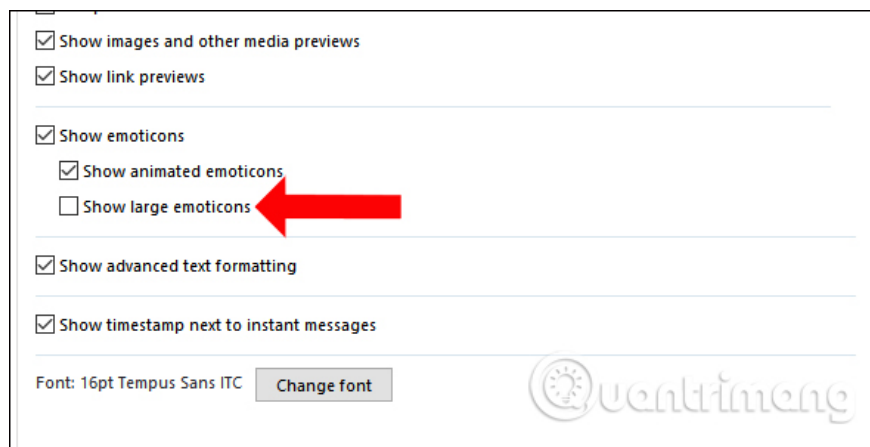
Show images and other media previews

Show link previews

Show emoticons

Show animated emoticons

Show large emoticons

Show advanced text formatting

Show timestamp next to instant messages

Font: 16pt Tempus Sans ITC

Change font

Quantrimang